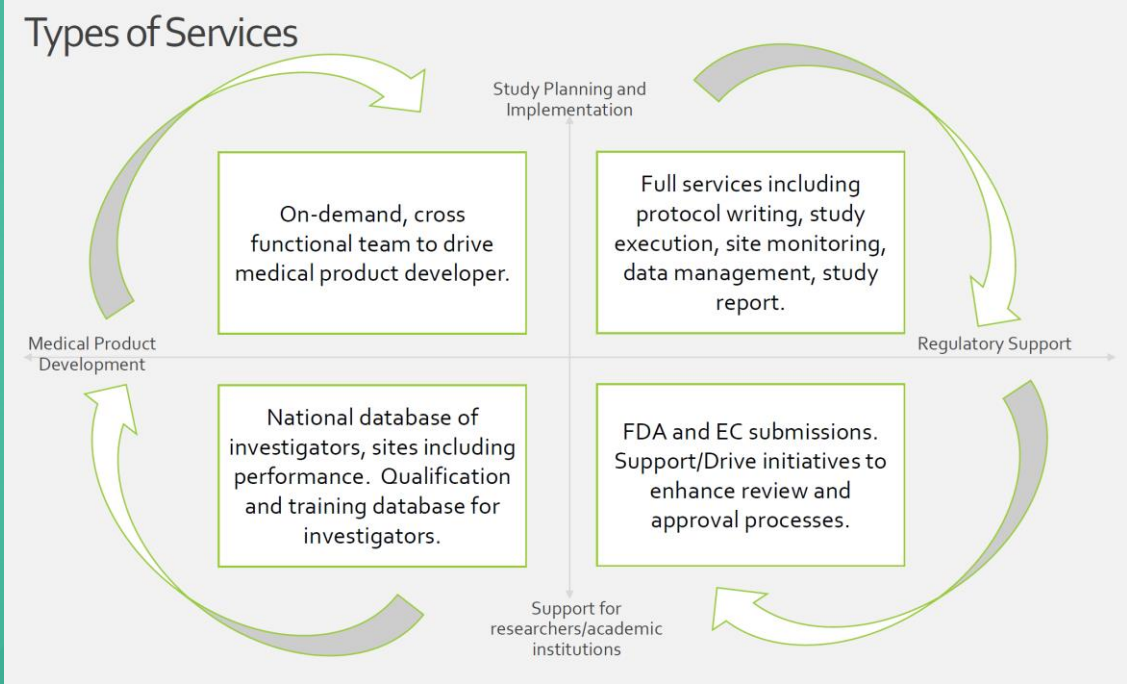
Types of Services

Study Planning and Implementation

On-demand, cross functional team to drive medical product developer.

Full services including protocol writing, study execution, site monitoring, data management, study report.

Medical Product Development

Regulatory Support

National database of investigators, sites including performance. Qualification and training database for investigators.

FDA and EC submissions. Support/Drive initiatives to enhance review and approval processes.

Support for researchers/academic institutions